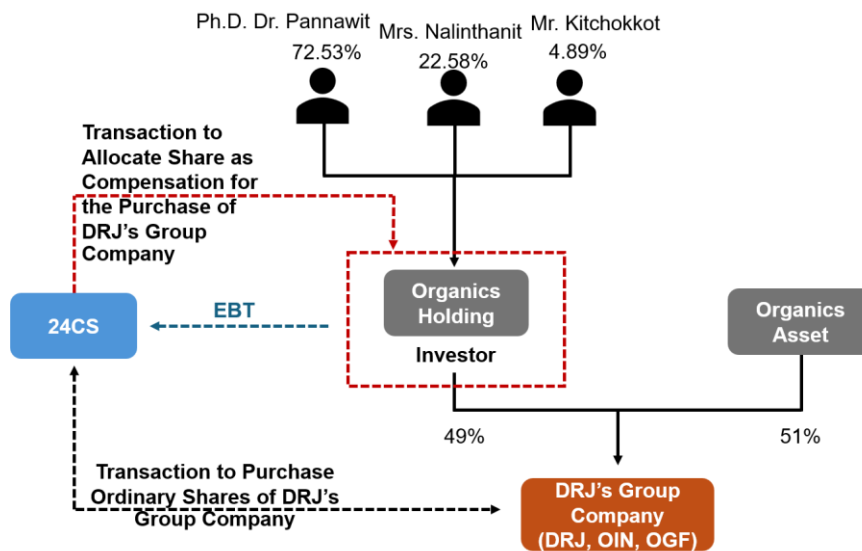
Ph.D. Dr. Pannawit
72.53%

Mrs. Nalinthanit
22.58%

Mr. Kitchokkot
4.89%

Transaction to Allocate Share as Compensation for the Purchase of DRJ's Group Company

24CS

EBT

Organics Holding

Investor

Organics Asset

49%

51%

Transaction to Purchase Ordinary Shares of DRJ's Group Company

DRJ's Group Company (DRJ, OIN, OGF)